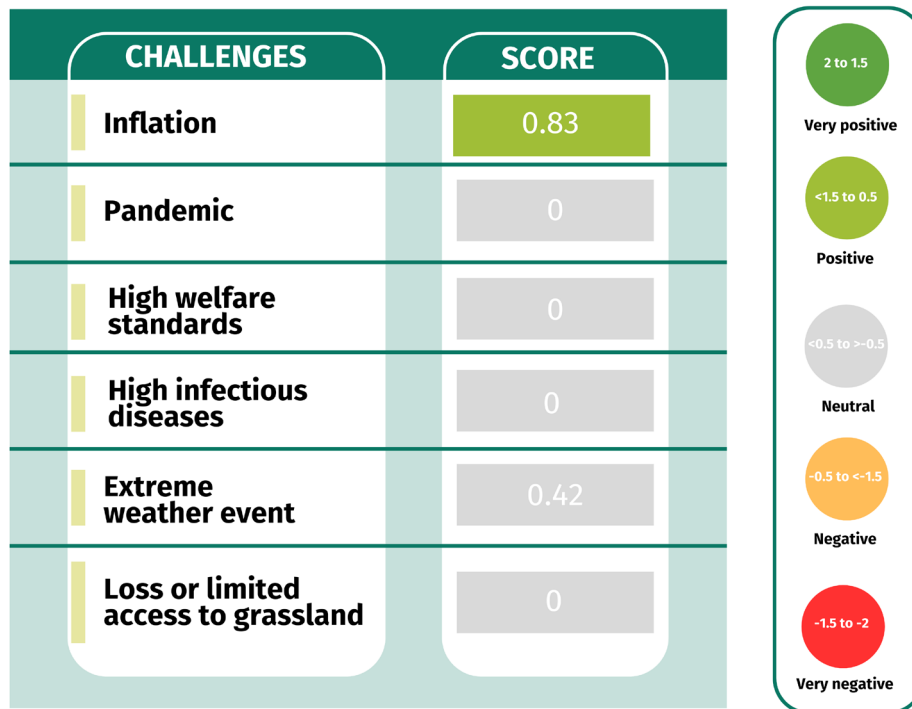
| CHALLENGES | SCORE |
|---|---|
| Inflation | 0.83 |
| Pandemic | 0 |
| High welfare standards | 0 |
| High infectious diseases | 0 |
| Extreme weather event | 0.42 |
| Loss or limited access to grassland | 0 |

2 to 1.5
Very positive

<1.5 to 0.5
Positive

<0.5 to >-0.5
Neutral

-0.5 to <-1.5
Negative

-1.5 to -2
Very negative